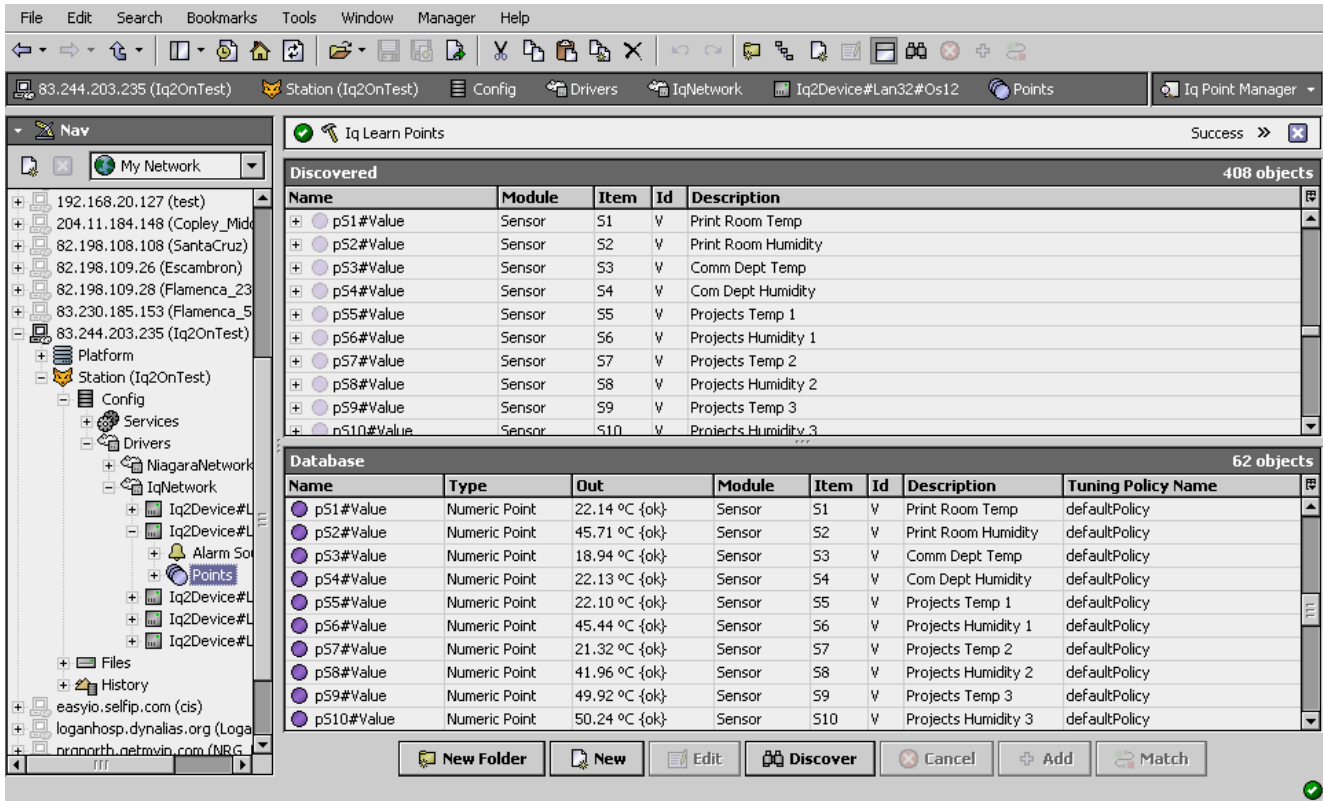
File Edit Search Bookmarks Tools Window Manager Help

83.244.203.235 (Iq2OnTest) Station (Iq2OnTest) Config Drivers IqNetwork Iq2Device#Lan32#Os12 Points Iq Point Manager

Nav

My Network

192.168.20.127 (test)
204.11.184.148 (Copley_Mid
82.198.108.108 (SantaCruz)
82.198.109.26 (Escambron)
82.198.109.28 (Flamenca_23
83.230.185.153 (Flamenca_5
83.244.203.235 (Iq2OnTest)
Platform
Station (Iq2OnTest)
Config
Services
Drivers
NiagaraNetwork
IqNetwork
Iq2Device#L
Iq2Device#L
Alarm So
Points
Iq2Device#L
Iq2Device#L
Iq2Device#L
Files
History
easyio.selfip.com (cis)
loganhosp.dynalias.org (Loga
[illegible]

Iq Learn Points

Success »

Discovered 408 objects

| Name | Module | Item | Id | Description |
|---|---|---|---|---|
| pS1#Value | Sensor | S1 | V | Print Room Temp |
| pS2#Value | Sensor | S2 | V | Print Room Humidity |
| pS3#Value | Sensor | S3 | V | Comm Dept Temp |
| pS4#Value | Sensor | S4 | V | Com Dept Humidity |
| pS5#Value | Sensor | S5 | V | Projects Temp 1 |
| pS6#Value | Sensor | S6 | V | Projects Humidity 1 |
| pS7#Value | Sensor | S7 | V | Projects Temp 2 |
| pS8#Value | Sensor | S8 | V | Projects Humidity 2 |
| pS9#Value | Sensor | S9 | V | Projects Temp 3 |
| pS10#Value | Sensor | S10 | V | Projects Humidity 3 |

Database 62 objects

| Name | Type | Out | Module | Item | Id | Description | Tuning Policy Name |
|---|---|---|---|---|---|---|---|
| pS1#Value | Numeric Point | 22.14 ºC {ok} | Sensor | S1 | V | Print Room Temp | defaultPolicy |
| pS2#Value | Numeric Point | 45.71 ºC {ok} | Sensor | S2 | V | Print Room Humidity | defaultPolicy |
| pS3#Value | Numeric Point | 18.94 ºC {ok} | Sensor | S3 | V | Comm Dept Temp | defaultPolicy |
| pS4#Value | Numeric Point | 22.13 ºC {ok} | Sensor | S4 | V | Com Dept Humidity | defaultPolicy |
| pS5#Value | Numeric Point | 22.10 ºC {ok} | Sensor | S5 | V | Projects Temp 1 | defaultPolicy |
| pS6#Value | Numeric Point | 45.44 ºC {ok} | Sensor | S6 | V | Projects Humidity 1 | defaultPolicy |
| pS7#Value | Numeric Point | 21.32 ºC {ok} | Sensor | S7 | V | Projects Temp 2 | defaultPolicy |
| pS8#Value | Numeric Point | 41.96 ºC {ok} | Sensor | S8 | V | Projects Humidity 2 | defaultPolicy |
| pS9#Value | Numeric Point | 49.92 ºC {ok} | Sensor | S9 | V | Projects Temp 3 | defaultPolicy |
| pS10#Value | Numeric Point | 50.24 ºC {ok} | Sensor | S10 | V | Projects Humidity 3 | defaultPolicy |

New Folder New Edit Discover Cancel Add Match